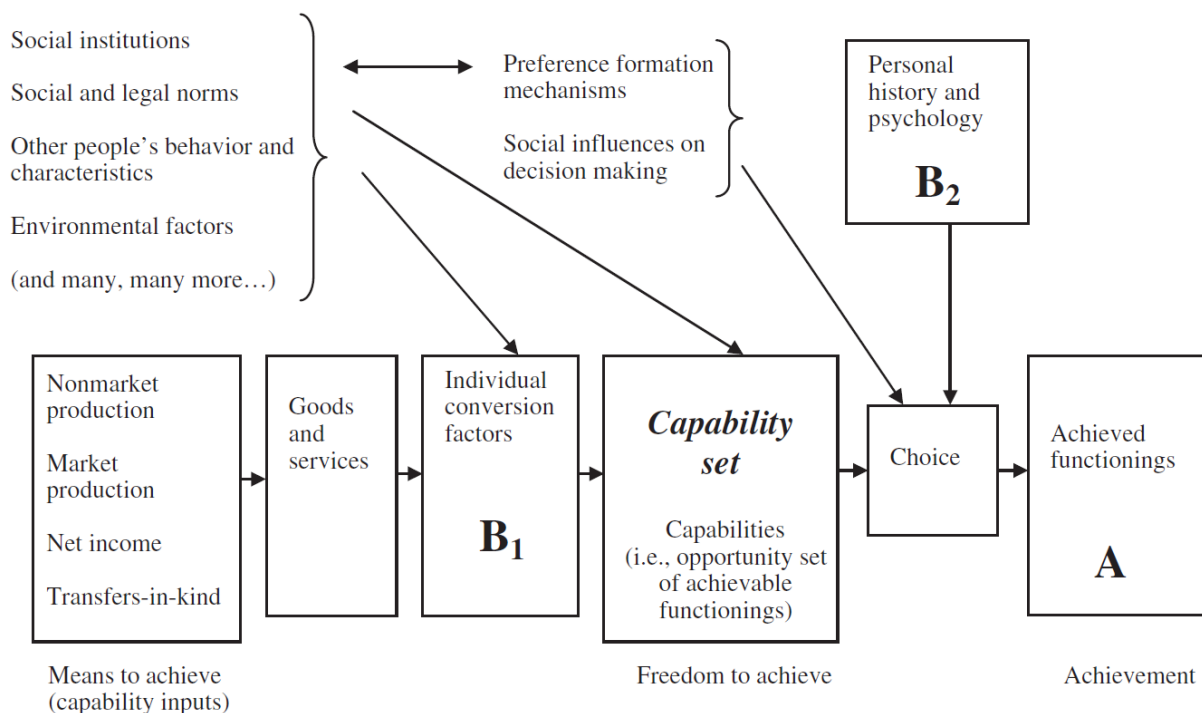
Social institutions

Social and legal norms

Other people's behavior and characteristics

Environmental factors

(and many, many more…)

Preference formation mechanisms

Social influences on decision making

Personal history and psychology

$B_2$

Nonmarket production

Market production

Net income

Transfers-in-kind

Goods and services

Individual conversion factors

$B_1$

*Capability set*

Capabilities (i.e., opportunity set of achievable functionings)

Choice

Achieved functionings

A

Means to achieve (capability inputs)

Freedom to achieve

Achievement